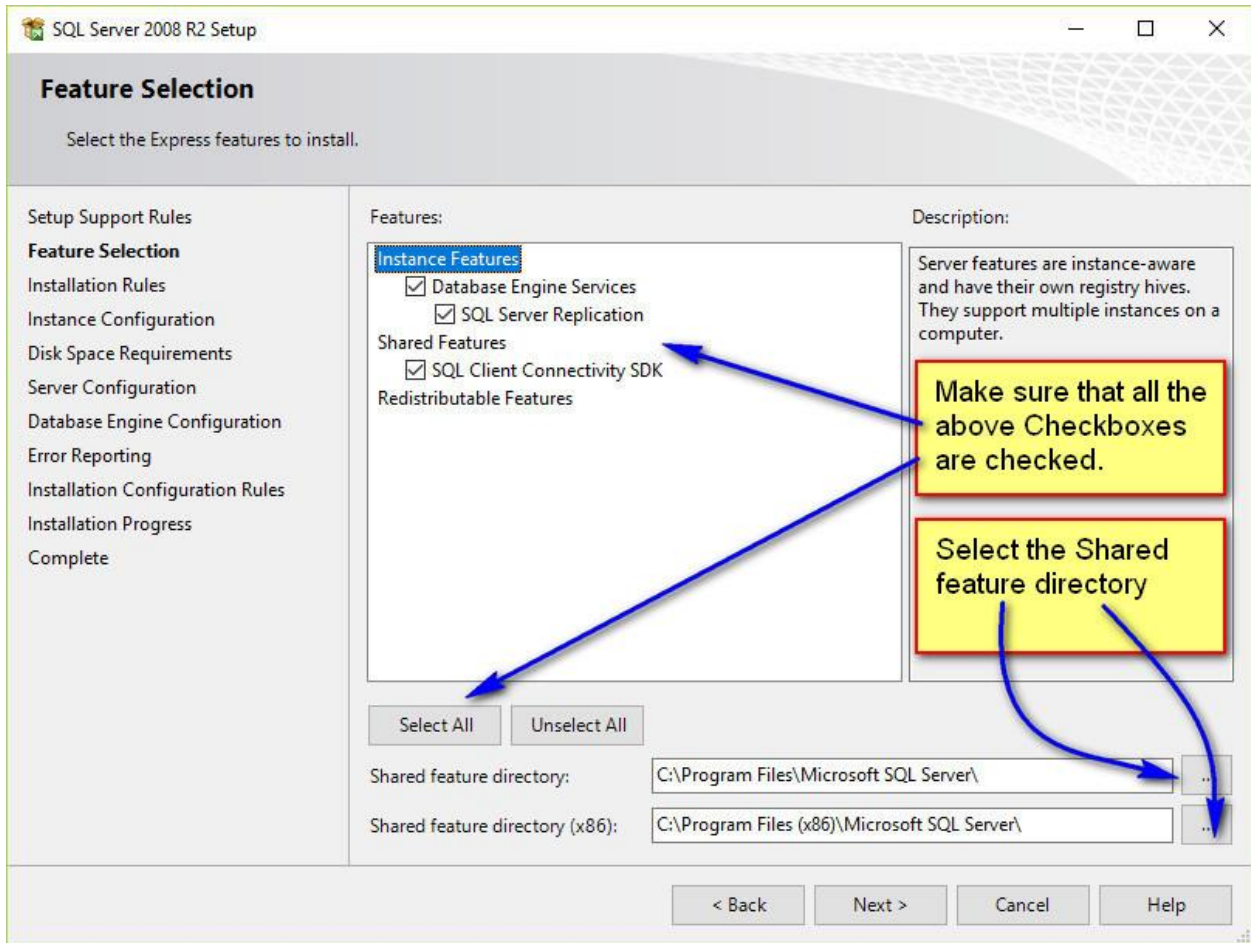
SQL Server 2008 R2 Setup

Feature Selection

Select the Express features to install.

Setup Support Rules
Feature Selection
Installation Rules
Instance Configuration
Disk Space Requirements
Server Configuration
Database Engine Configuration
Error Reporting
Installation Configuration Rules
Installation Progress
Complete

Features:

Instance Features
☑ Database Engine Services
☑ SQL Server Replication
Shared Features
☑ SQL Client Connectivity SDK
Redistributable Features

Description:

Server features are instance-aware and have their own registry hives. They support multiple instances on a computer.

Make sure that all the above Checkboxes are checked.

Select the Shared feature directory

Select All  Unselect All

Shared feature directory: C:\Program Files\Microsoft SQL Server\ ...

Shared feature directory (x86): C:\Program Files (x86)\Microsoft SQL Server\ ...

< Back  Next >  Cancel  Help